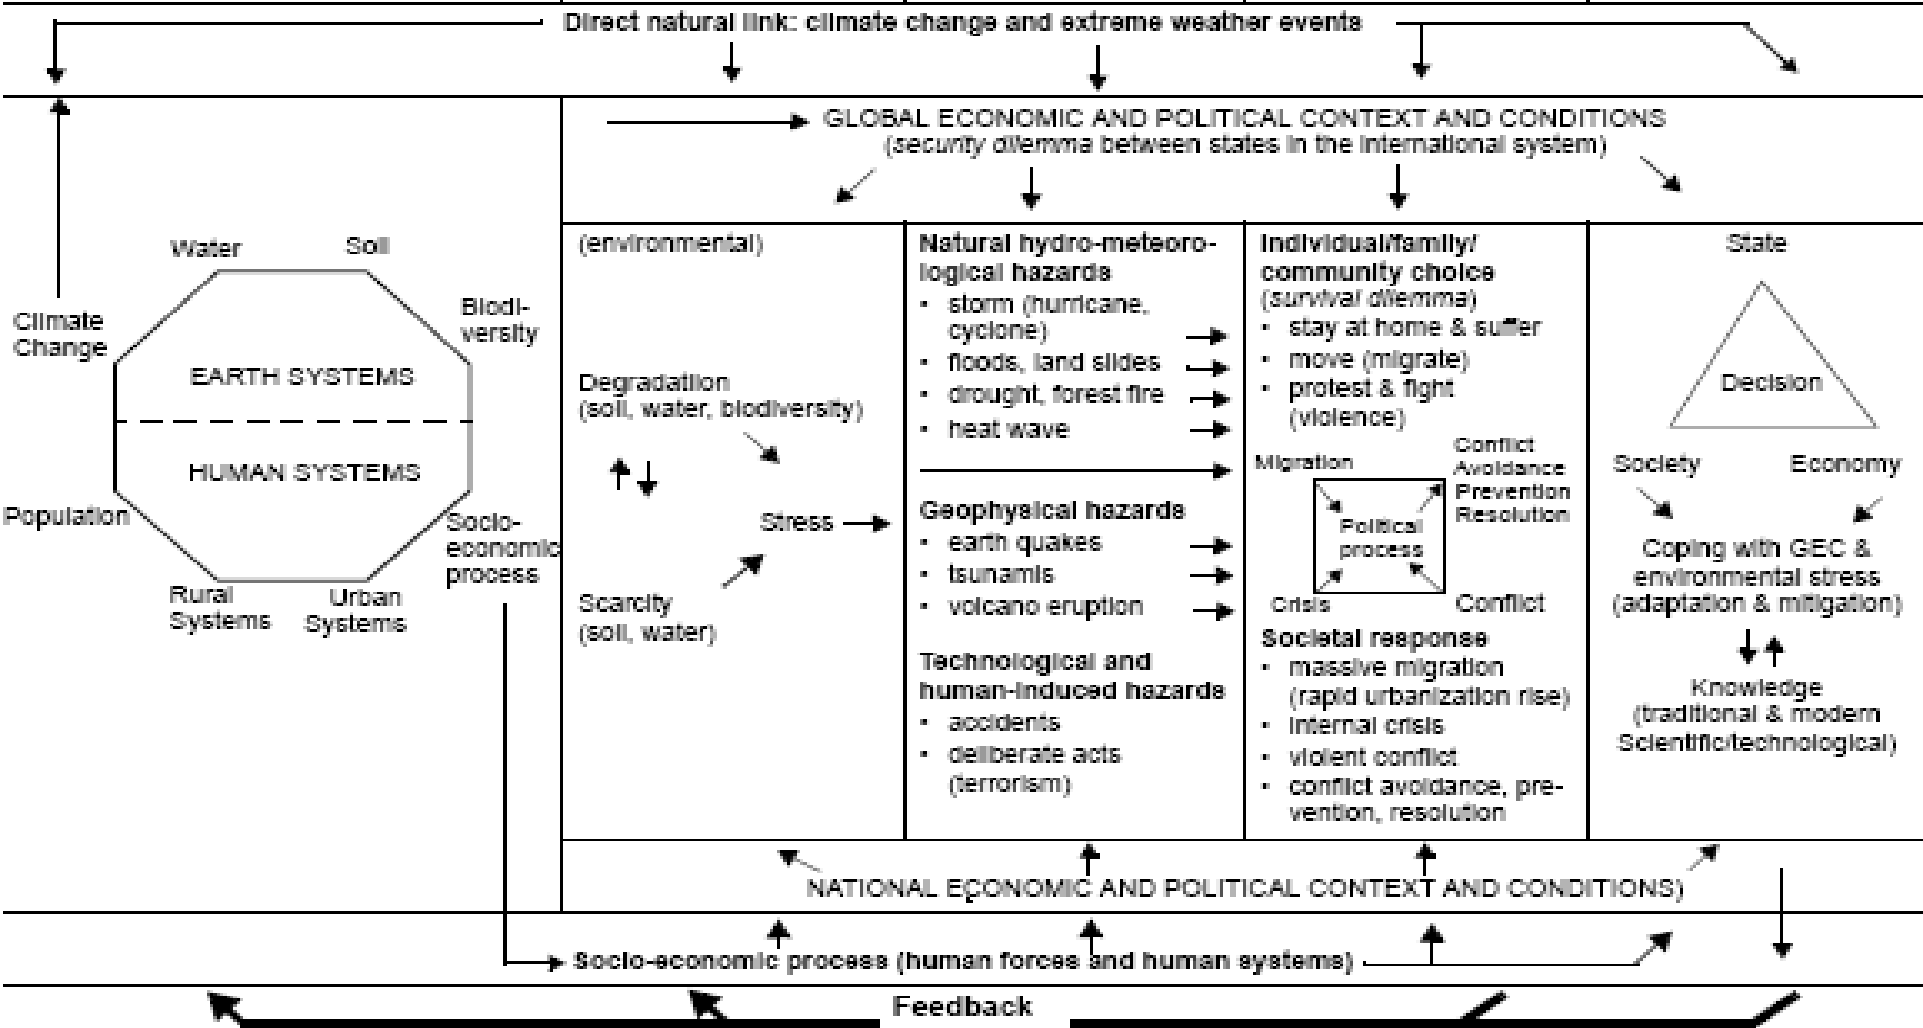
Direct natural link: climate change and extreme weather events

GLOBAL ECONOMIC AND POLITICAL CONTEXT AND CONDITIONS
(security dilemma between states in the international system)

Water
Soil
Biodiversity
Climate Change
EARTH SYSTEMS
HUMAN SYSTEMS
Population
Socio-economic process
Rural Systems
Urban Systems

(environmental)
Degradation (soil, water, biodiversity)
Stress
Scarcity (soil, water)

Natural hydro-meteorological hazards
• storm (hurricane, cyclone)
• floods, land slides
• drought, forest fire
• heat wave

Geophysical hazards
• earth quakes
• tsunamis
• volcano eruption

Technological and human-induced hazards
• accidents
• deliberate acts (terrorism)

Individual/family/ community choice
(survival dilemma)
• stay at home & suffer
• move (migrate)
• protest & fight (violence)

Migration
Conflict Avoidance Prevention Resolution
Political process
Crisis
Conflict

Societal response
• massive migration (rapid urbanization rise)
• internal crisis
• violent conflict
• conflict avoidance, prevention, resolution

State
Decision
Society
Economy
Coping with GEC & environmental stress (adaptation & mitigation)
Knowledge (traditional & modern Scientific/technological)

NATIONAL ECONOMIC AND POLITICAL CONTEXT AND CONDITIONS)

Socio-economic process (human forces and human systems)

Feedback